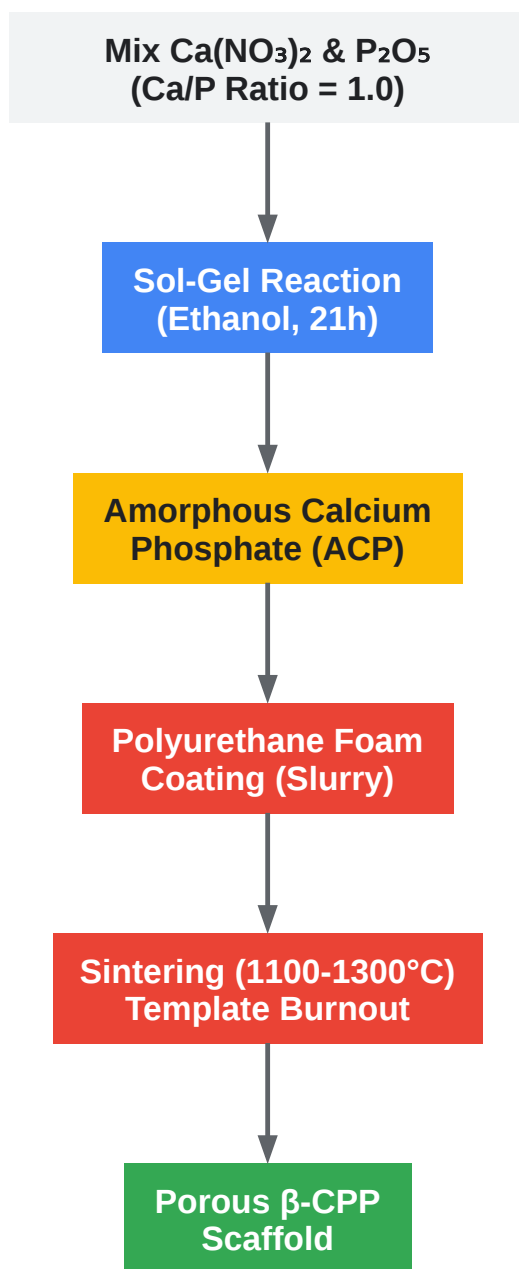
Mix $Ca(NO_3)_2$ & $P_2O_5$
(Ca/P Ratio = 1.0)

Sol-Gel Reaction
(Ethanol, 21h)

Amorphous Calcium
Phosphate (ACP)

Polyurethane Foam
Coating (Slurry)

Sintering (1100-1300°C)
Template Burnout

Porous β-CPP
Scaffold